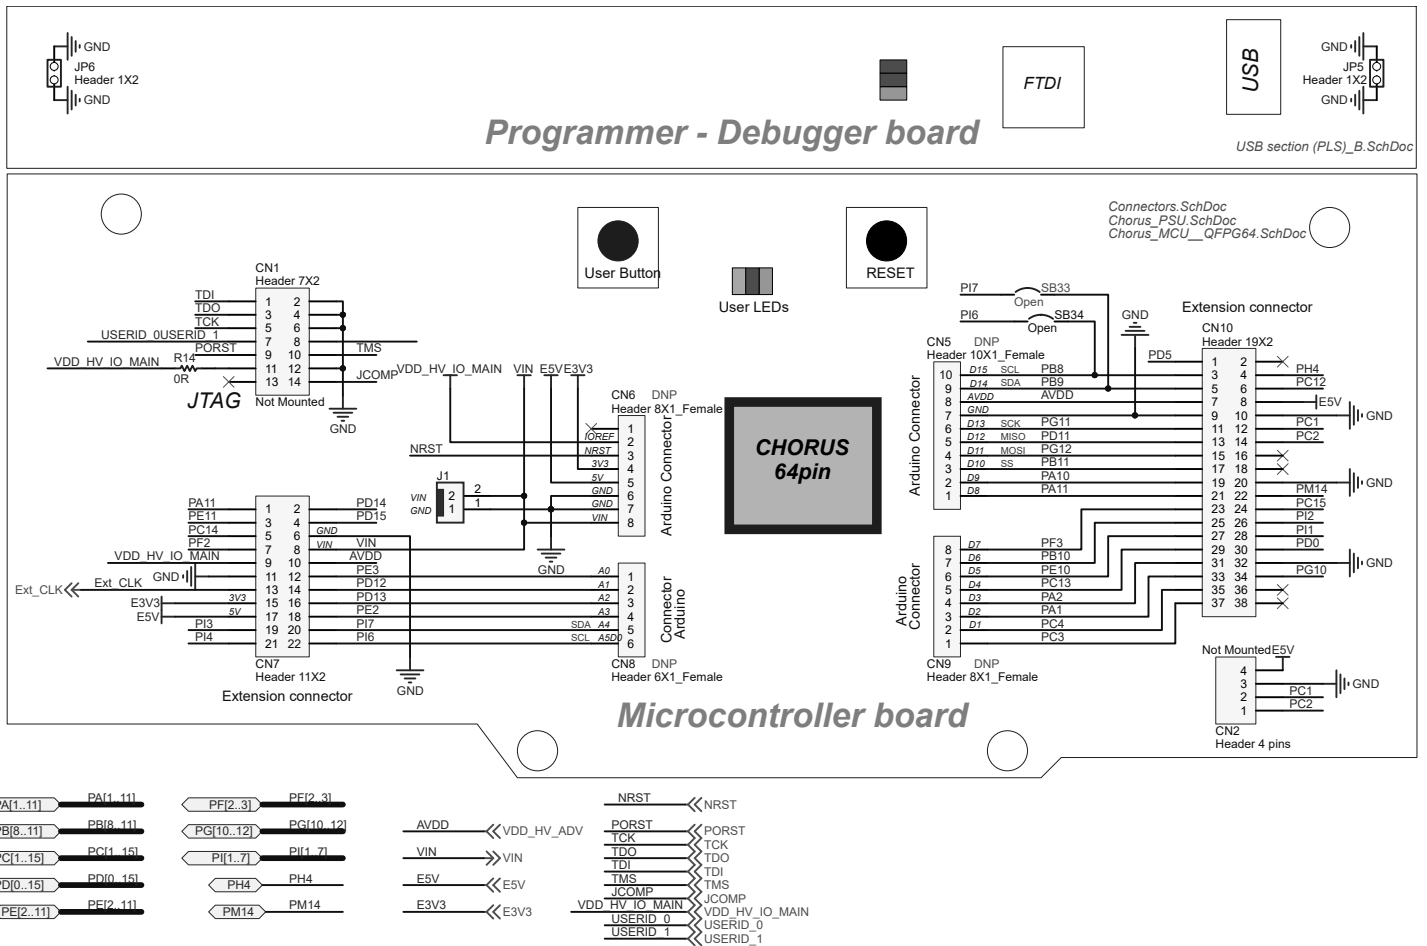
GND
JP6
Header 1X2
GND

FTDI

USB

GND
JP5
Header 1X2
GND

Programmer - Debugger board

USB section (PLS)_B.SchDoc

Connectors.SchDoc
Chorus_PSU.SchDoc
Chorus_MCU__QFPG64.SchDoc

User Button

RESET

User LEDs

CN1
Header 7X2

| TDI | 1 | 2 | |
|---|---|---|---|
| TDO | 3 | 4 | |
| TCK | 5 | 6 | |
| USERID_0 | USERID_1 | | |
| PORST | 7 | 8 | TMS |
| VDD_HV_IO_MAIN R14 | 9 | 10 | |
| 0R | 11 | 12 | JCOMP |
| | 13 | 14 | |

JTAG
Not Mounted
GND

VDD_HV_IO_MAIN VIN E5V E3V3

CN6 DNP
Header 8X1_Female

| IOREF | 1 |
|---|---|
| NRST | 2 |
| 3V3 | 3 |
| 5V | 4 |
| GND | 5 |
| GND | 6 |
| VIN | 7 |
| | 8 |

Arduino Connector

NRST

J1
VIN 2 2
GND 1 1

CHORUS
64pin

PI7 SB33 Open
PI6 SB34 Open
GND

Extension connector

CN5 DNP
Header 10X1_Female

| 10 | D15 | SCL | PB8 |
|---|---|---|---|
| 9 | D14 | SDA | PB9 |
| 8 | AVDD | | AVDD |
| 7 | GND | | |
| 6 | D13 | SCK | PG11 |
| 5 | D12 | MISO | PD11 |
| 4 | D11 | MOSI | PG12 |
| 3 | D10 | SS | PB11 |
| 2 | D9 | | PA10 |
| 1 | D8 | | PA11 |

Arduino Connector

CN10
Header 19X2

| PD5 | 1 | 2 | |
|---|---|---|---|
| | 3 | 4 | PH4 |
| | 5 | 6 | PC12 |
| | 7 | 8 | E5V |
| | 9 | 10 | GND |
| | 11 | 12 | PC1 |
| | 13 | 14 | PC2 |
| | 15 | 16 | |
| | 17 | 18 | |
| | 19 | 20 | GND |
| | 21 | 22 | PM14 |
| | 23 | 24 | PC15 |
| | 25 | 26 | PI2 |
| | 27 | 28 | PI1 |
| | 29 | 30 | PD0 |
| | 31 | 32 | GND |
| | 33 | 34 | PG10 |
| | 35 | 36 | |
| | 37 | 38 | |

CN7
Header 11X2

| PA11 | 1 | 2 | PD14 |
|---|---|---|---|
| PE11 | 3 | 4 | PD15 |
| PC14 | 5 | 6 | GND |
| PF2 | 7 | 8 | VIN VIN |
| VDD_HV_IO_MAIN | 9 | 10 | AVDD |
| Ext_CLK GND | 11 | 12 | PE3 |
| | 13 | 14 | PD12 |
| E3V3 3V3 | 15 | 16 | PD13 |
| E5V 5V | 17 | 18 | PE2 |
| PI3 | 19 | 20 | PI7 |
| PI4 | 21 | 22 | PI6 |

Ext_CLK
Header 11X2
Extension connector
GND
GND

| A0 | 1 |
|---|---|
| A1 | 2 |
| A2 | 3 |
| SDA A4 | 4 |
| SCL A5D0 | 5 |
| | 6 |

A3
Connector Arduino
CN8 DNP
Header 6X1_Female

| 8 | D7 | PF3 |
|---|---|---|
| 7 | D6 | PB10 |
| 6 | D5 | PE10 |
| 5 | D4 | PC13 |
| 4 | D3 | PA2 |
| 3 | D2 | PA1 |
| 2 | D1 | PC4 |
| 1 | | PC3 |

Arduino Connector
CN9 DNP
Header 8X1_Female

Not Mounted E5V
4
3 GND
2 PC1
1 PC2
CN2
Header 4 pins

Microcontroller board

PA[1..11] PA[1..11]
PB[8..11] PB[8..11]
PC[1..15] PC[1..15]
PD[0..15] PD[0..15]
PE[2..11] PE[2..11]
PF[2..3] PF[2..3]
PG[10..12] PG[10..12]
PI[1..7] PI[1..7]
PH4 PH4
PM14 PM14
AVDD VDD_HV_ADV
VIN VIN
E5V E5V
E3V3 E3V3
NRST NRST
PORST PORST
TCK TCK
TDO TDO
TDI TDI
TMS TMS
JCOMP JCOMP
VDD_HV_IO_MAIN VDD_HV_IO_MAIN
USERID_0 USERID_0
USERID_1 USERID_1